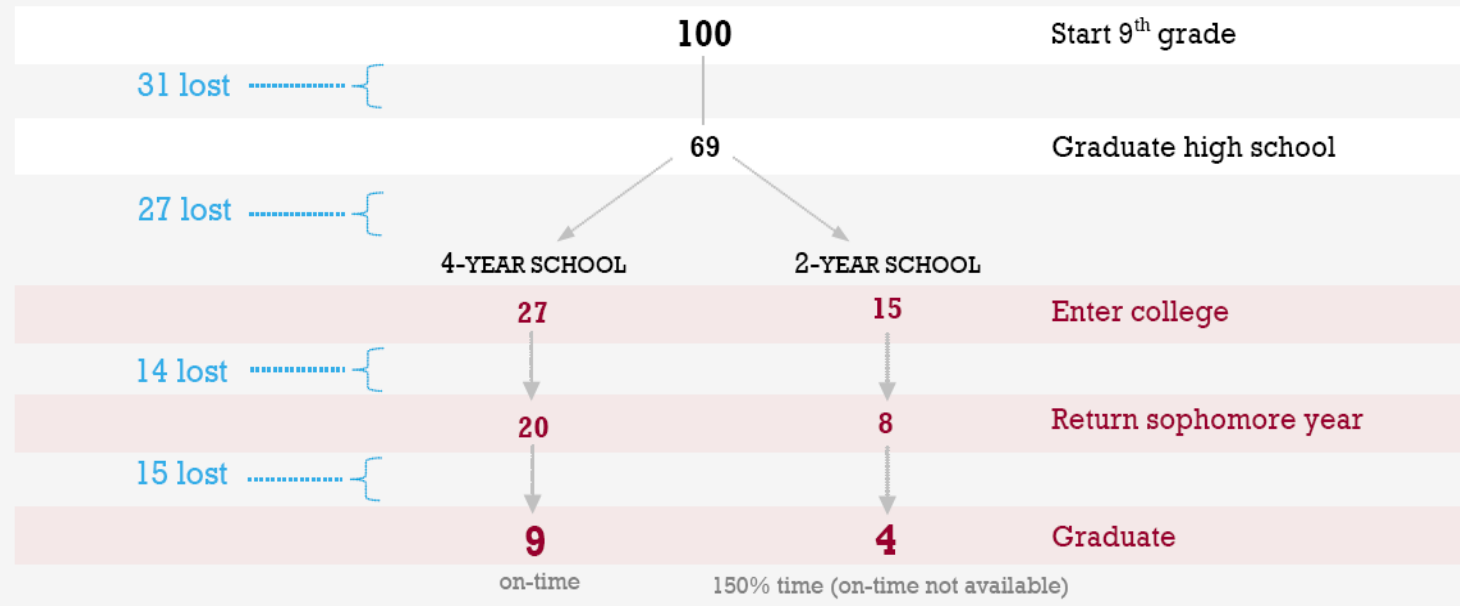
100 Start 9$^{th}$ grade

31 lost

69 Graduate high school

27 lost

4-YEAR SCHOOL 2-YEAR SCHOOL

27 15 Enter college

14 lost

20 8 Return sophomore year

15 lost

9 4 Graduate

on-time 150% time (on-time not available)